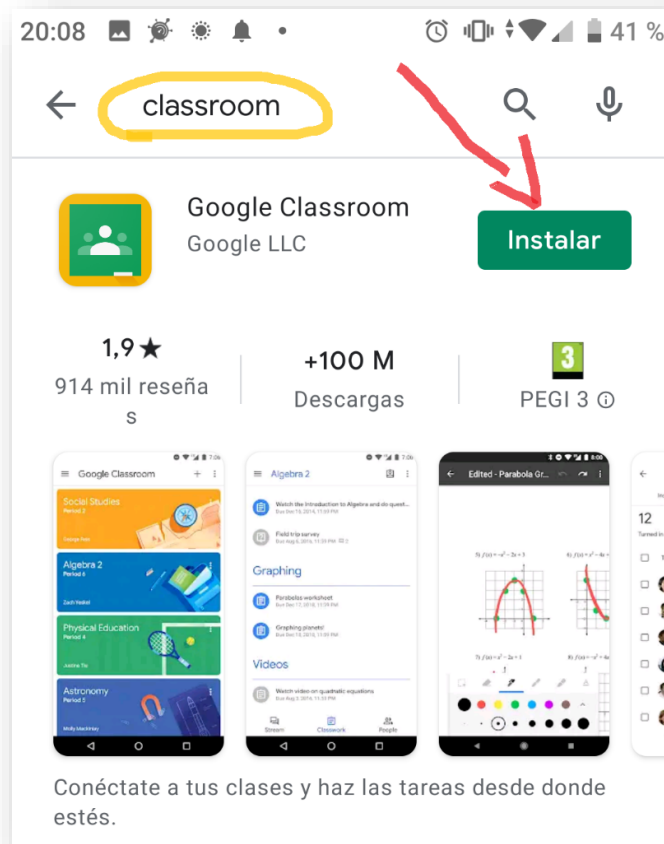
20:08 41 %

classroom

Google Classroom
Google LLC

Instalar

1,9★
914 mil reseñas

+100 M
Descargas

3
PEGI 3 ⓘ

Google Classroom
Social Studies
Period 2
Algebra 2
Period 6
Physical Education
Period 4
Astronomy
Period 5

Algebra 2
Watch the introduction to Algebra and do quest...
Field trip survey
Graphing
Parabolas worksheet
Graphing planets!
Videos
Watch video on quadratic equations
Stream
Classwork
People

Edited - Parabola Gr...
5) $f(x) = -x^2 - 2x + 3$
6) $f(x) = x^2 - 4x$

12

Conéctate a tus clases y haz las tareas desde donde estés.